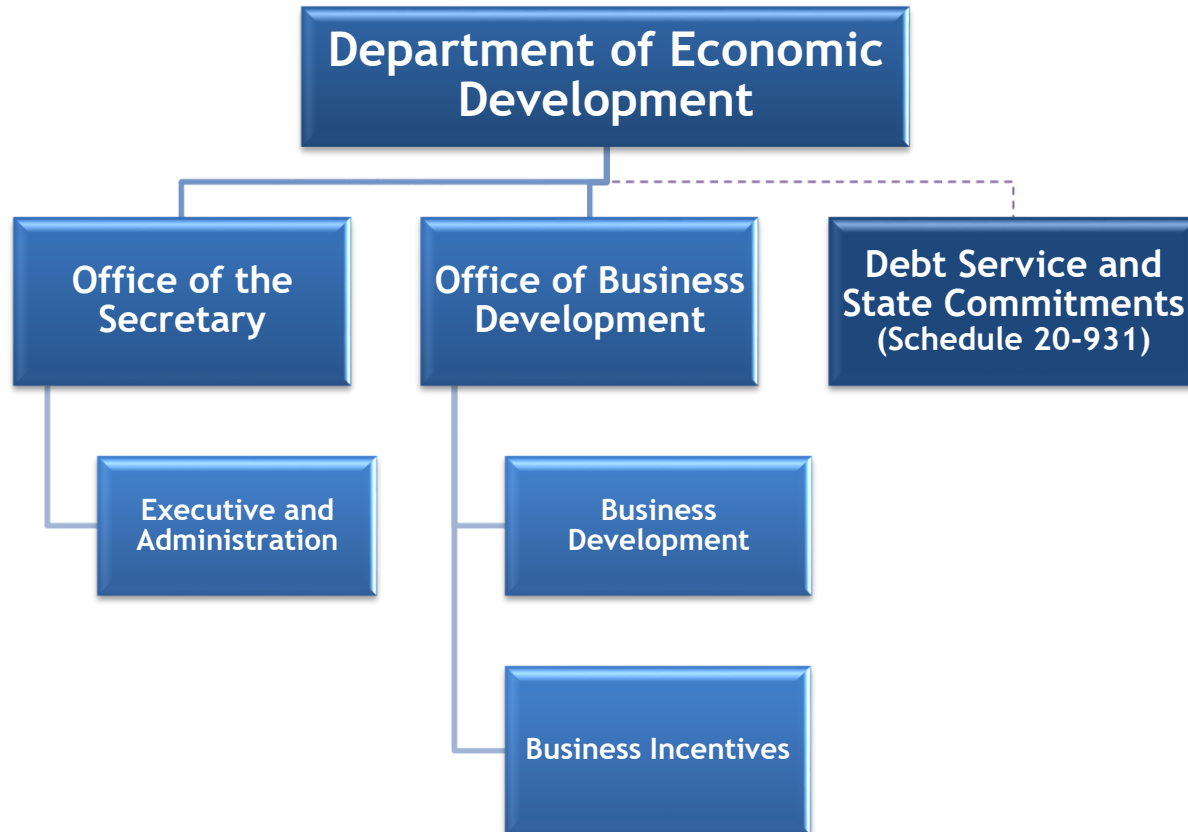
Department of Economic Development

Office of the Secretary

Office of Business Development

Debt Service and State Commitments (Schedule 20-931)

Executive and Administration

Business Development

Business Incentives